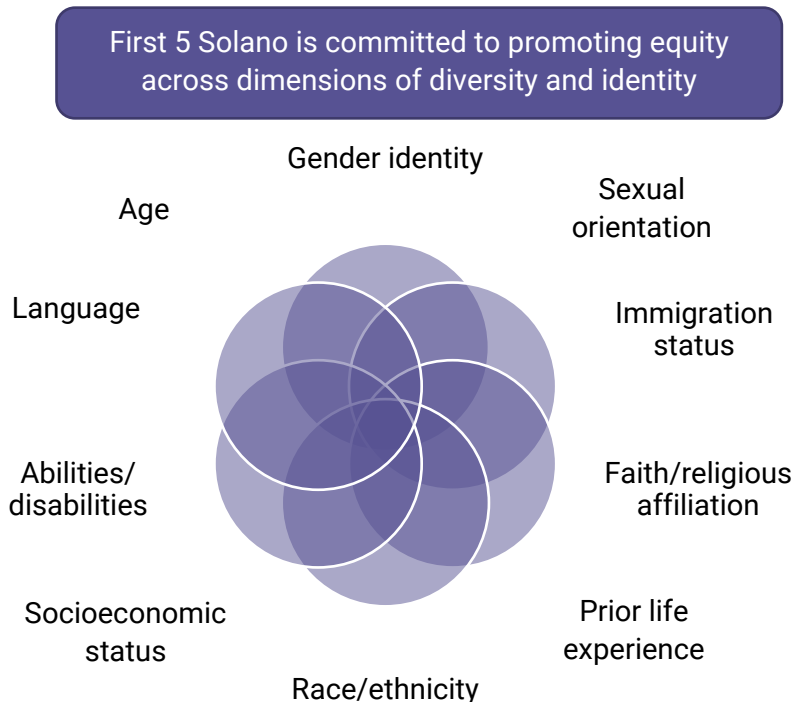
First 5 Solano is committed to promoting equity across dimensions of diversity and identity

Gender identity

Sexual orientation

Immigration status

Faith/religious affiliation

Prior life experience

Race/ethnicity

Socioeconomic status

Abilities/ disabilities

Language

Age